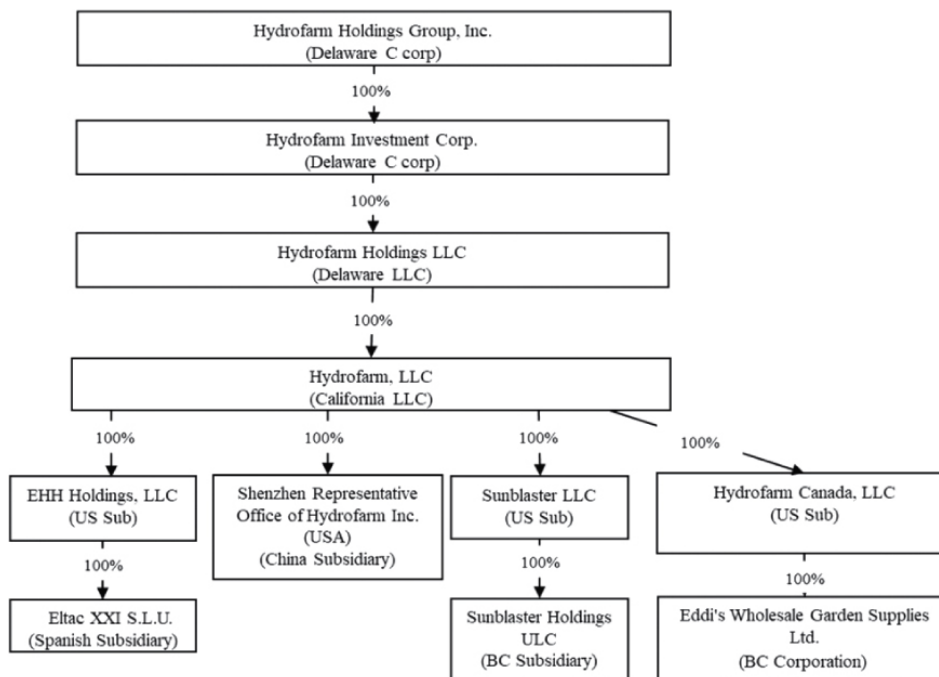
Hydrofarm Holdings Group, Inc.
(Delaware C corp)

100%

Hydrofarm Investment Corp.
(Delaware C corp)

100%

Hydrofarm Holdings LLC
(Delaware LLC)

100%

Hydrofarm, LLC
(California LLC)

100%

EHH Holdings, LLC
(US Sub)

100%

Eltac XXI S.L.U.
(Spanish Subsidiary)

100%

Shenzhen Representative Office of Hydrofarm Inc. (USA)
(China Subsidiary)

100%

Sunblaster LLC
(US Sub)

100%

Sunblaster Holdings ULC
(BC Subsidiary)

100%

Hydrofarm Canada, LLC
(US Sub)

100%

Eddi's Wholesale Garden Supplies Ltd.
(BC Corporation)